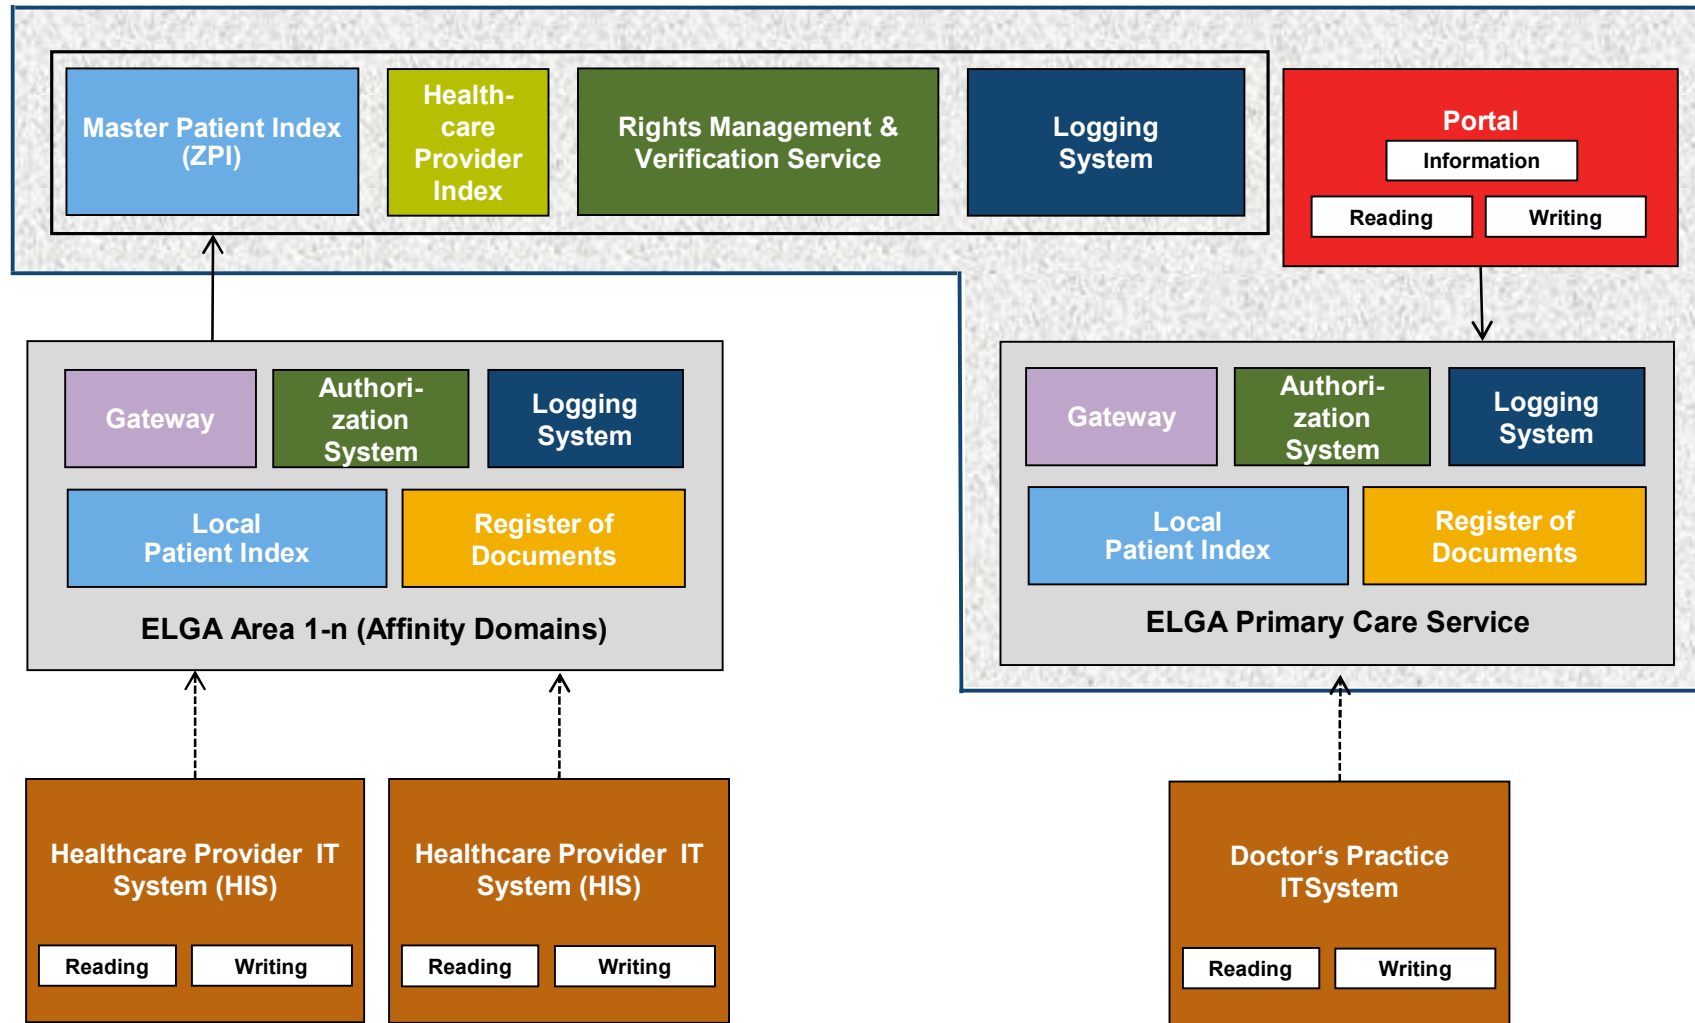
Master Patient Index (ZPI)

Health-care Provider Index

Rights Management & Verification Service

Logging System

Portal

Information

Reading

Writing

Gateway

Authori-zation System

Logging System

Local Patient Index

Register of Documents

ELGA Area 1-n (Affinity Domains)

Gateway

Authori-zation System

Logging System

Local Patient Index

Register of Documents

ELGA Primary Care Service

Healthcare Provider IT System (HIS)

Reading

Writing

Healthcare Provider IT System (HIS)

Reading

Writing

Doctor‘s Practice ITSystem

Reading

Writing